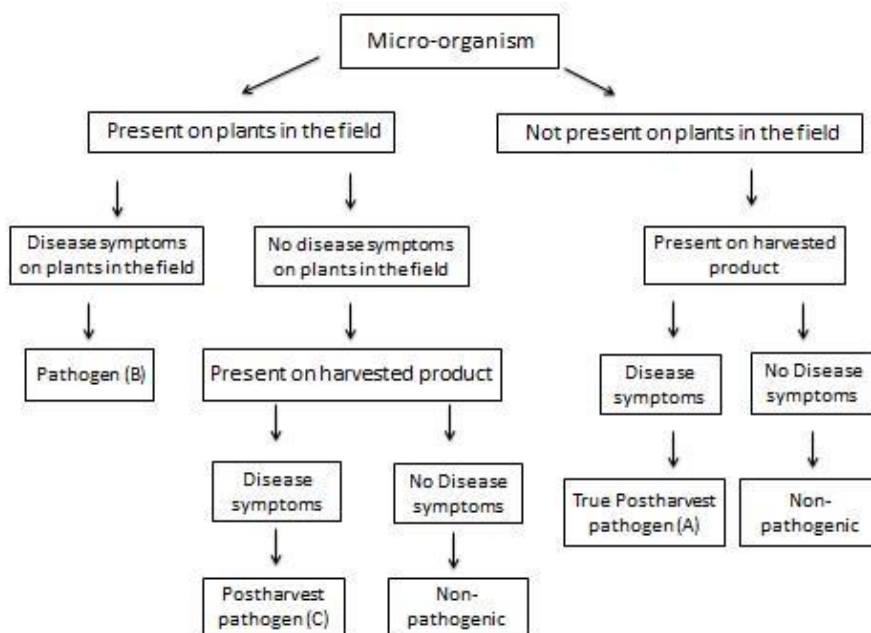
Micro-organism

Present on plants in the field

Not present on plants in the field

Disease symptoms on plants in the field

No disease symptoms on plants in the field

Present on harvested product

Pathogen (B)

Present on harvested product

Disease symptoms

No Disease symptoms

Disease symptoms

No Disease symptoms

True Postharvest pathogen (A)

Non-pathogenic

Postharvest pathogen (C)

Non-pathogenic